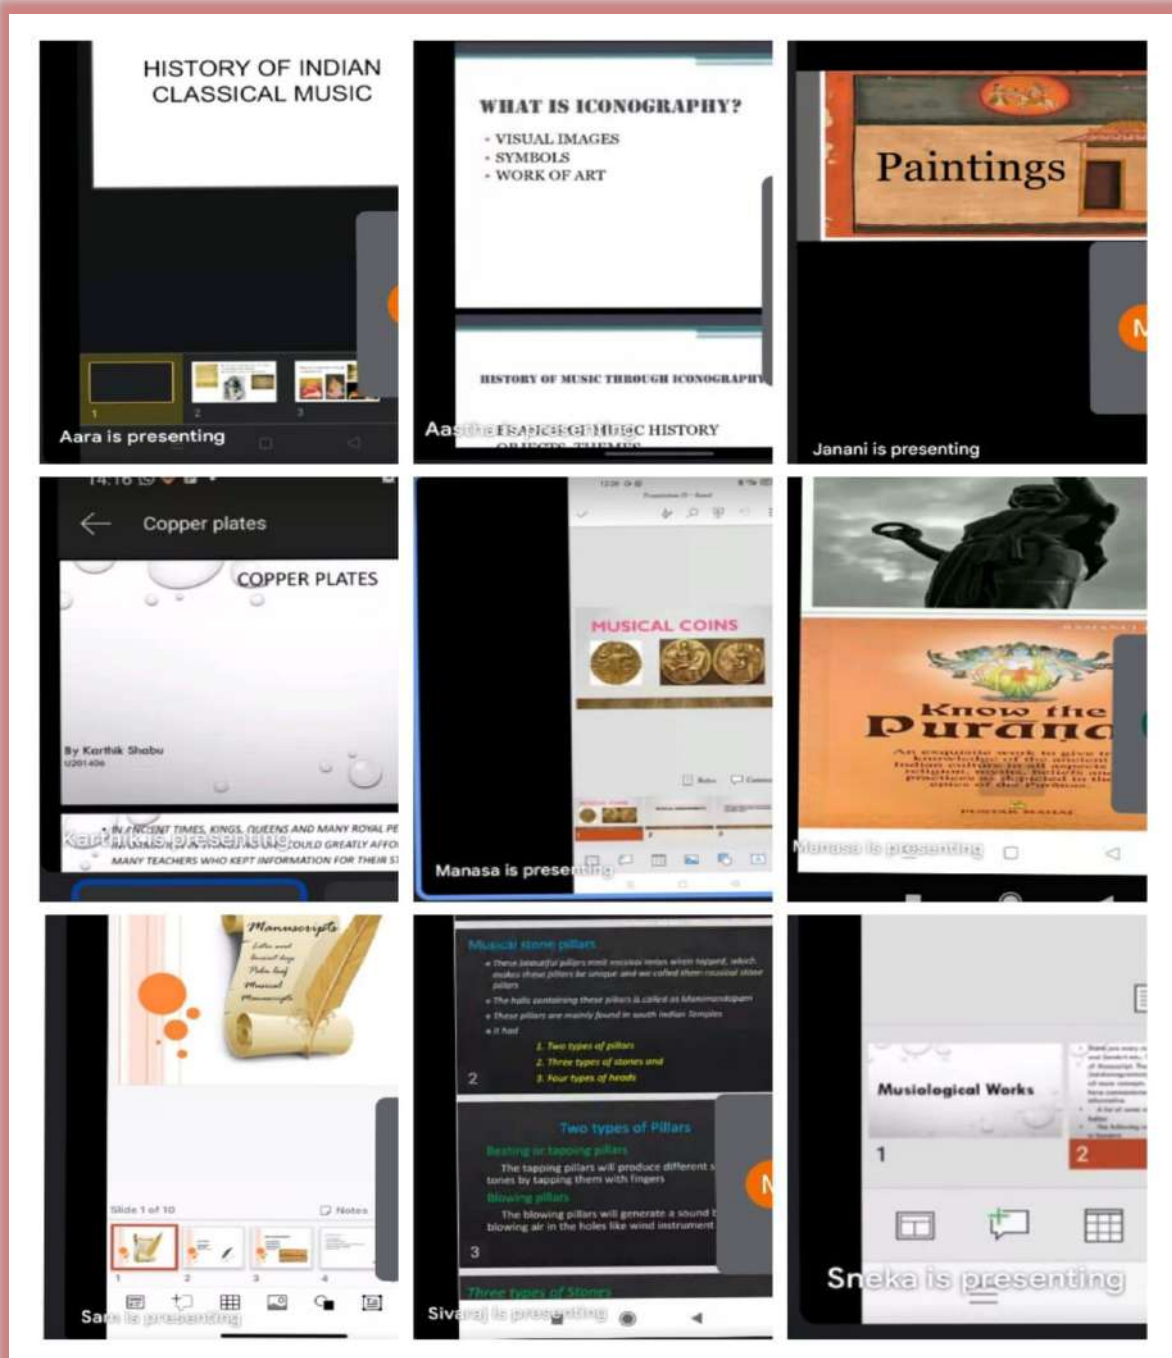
HISTORY OF INDIAN CLASSICAL MUSIC

1 2 3

Aara is presenting

WHAT IS ICONOGRAPHY?

- VISUAL IMAGES
- SYMBOLS
- WORK OF ART

HISTORY OF MUSIC THROUGH ICONOGRAPHY

Aas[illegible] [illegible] HISTORY

Paintings

Janani is presenting

14:16

Copper plates

COPPER PLATES

By Karthik Shabu

IN ANCIENT TIMES, KINGS, QUEENS AND MANY ROYAL PE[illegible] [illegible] COULD GREATLY AFFO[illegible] MANY TEACHERS WHO KEPT INFORMATION FOR THEIR S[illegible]

Karthik is presenting

MUSICAL COINS

Manasa is presenting

Know the Purana

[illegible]

Manasa is presenting

Manuscripts

Slide 1 of 10

Notes

1 2 3 4

Sara is presenting

Musical stone pillars

- These beautiful pillars emit musical notes when tapped, which makes these pillars be unique and we called them musical stone pillars
- The halls containing these pillars is called as Manimandapam
- These pillars are mainly found in south Indian Temples
- It had
1. Two types of pillars
2. Three types of stones and
3. Four types of heads

2

Two types of Pillars

Beating or tapping pillars

The tapping pillars will produce different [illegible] tones by tapping them with fingers

Blowing pillars

The blowing pillars will generate a sound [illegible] blowing air in the holes like wind instrument

3

Three types of Stones

Sivaraj is presenting

Musicological Works

1 2

Sneka is presenting